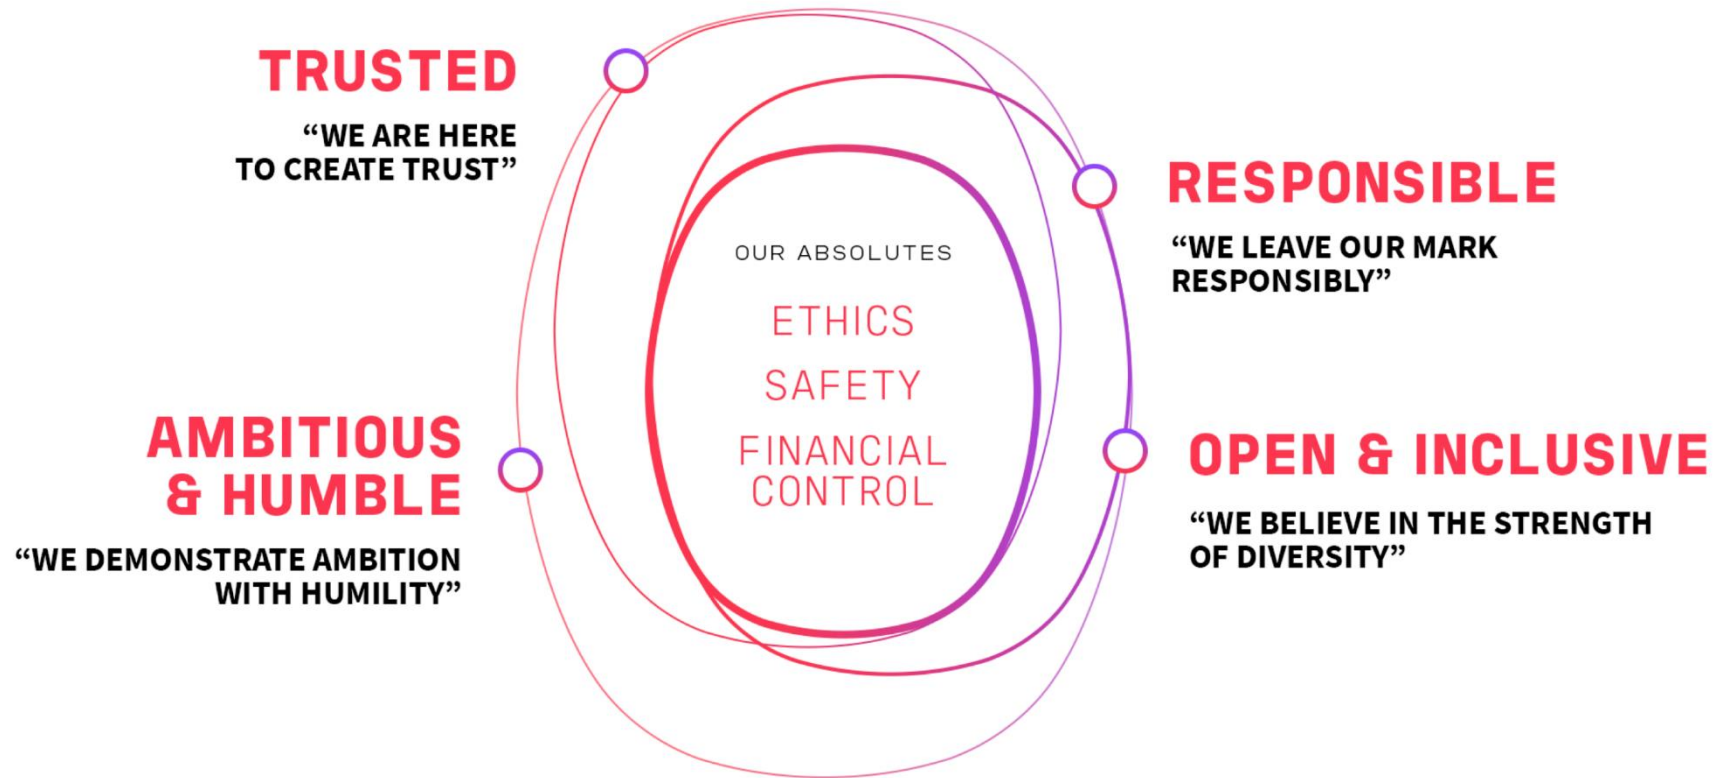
TRUSTED

“WE ARE HERE TO CREATE TRUST”

RESPONSIBLE

“WE LEAVE OUR MARK RESPONSIBLY”

OUR ABSOLUTES

ETHICS

SAFETY

FINANCIAL CONTROL

AMBITIOUS & HUMBLE

“WE DEMONSTRATE AMBITION WITH HUMILITY”

OPEN & INCLUSIVE

“WE BELIEVE IN THE STRENGTH OF DIVERSITY”